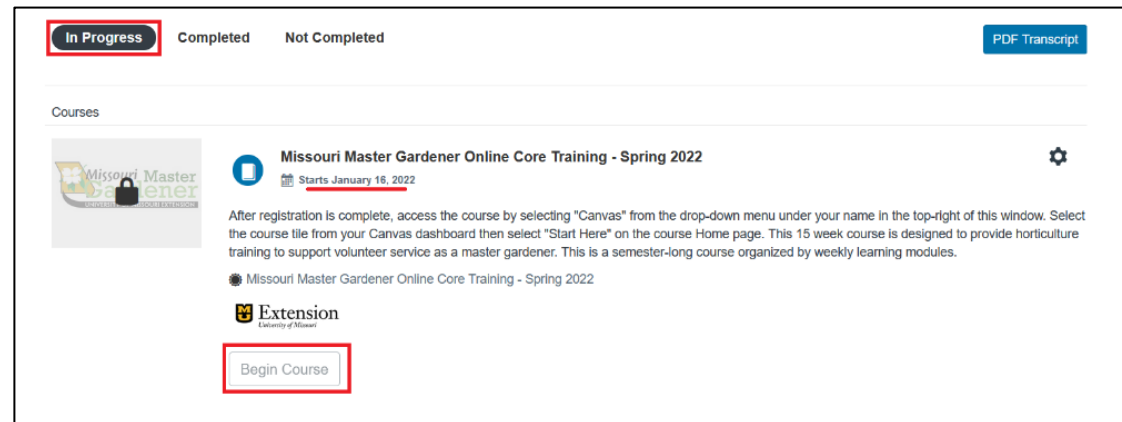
In Progress Completed Not Completed

PDF Transcript

Courses

Missouri Master Gardener
UNIVERSITY OF MISSOURI EXTENSION

Missouri Master Gardener Online Core Training - Spring 2022

Starts January 16, 2022

After registration is complete, access the course by selecting "Canvas" from the drop-down menu under your name in the top-right of this window. Select the course tile from your Canvas dashboard then select "Start Here" on the course Home page. This 15 week course is designed to provide horticulture training to support volunteer service as a master gardener. This is a semester-long course organized by weekly learning modules.

Missouri Master Gardener Online Core Training - Spring 2022

Extension
University of Missouri

Begin Course